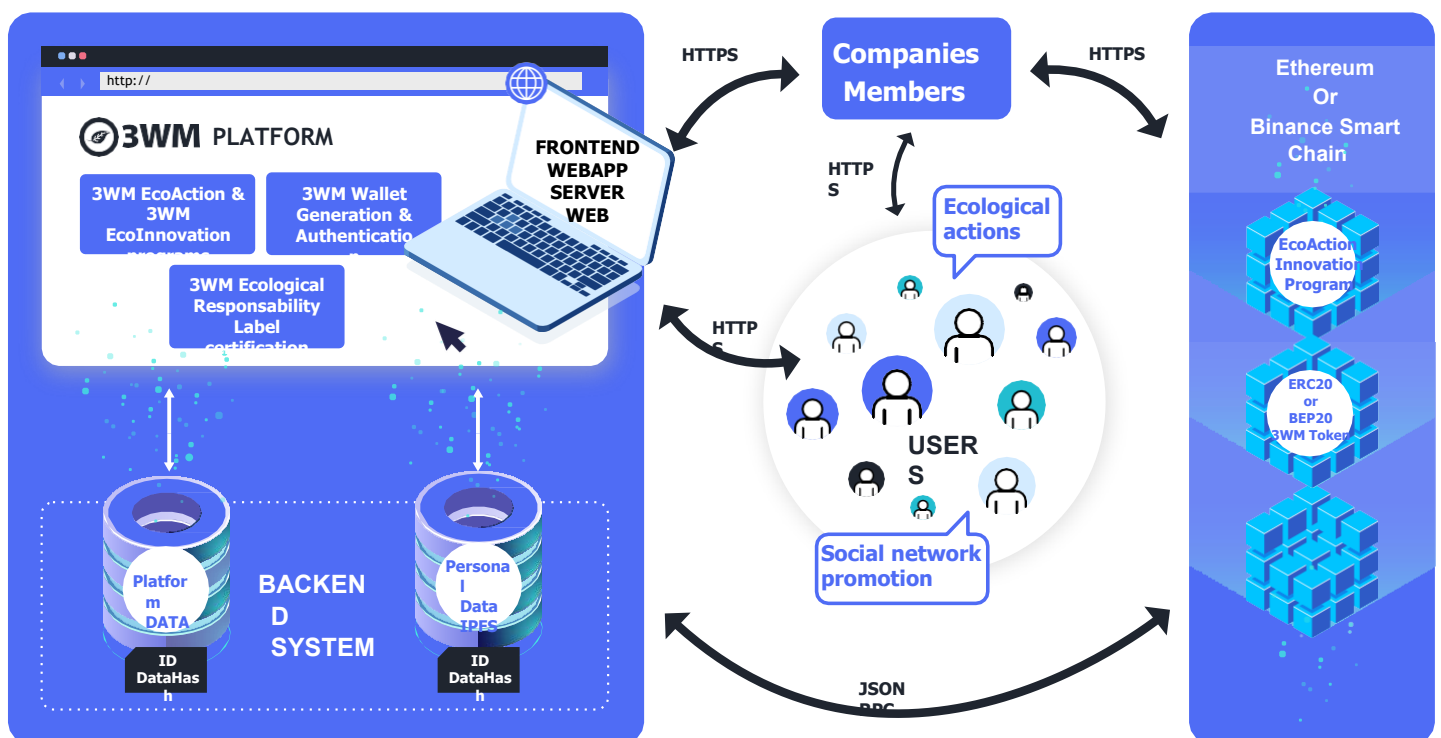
http://

3WM PLATFORM

3WM EcoAction & 3WM EcoInnovation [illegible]

3WM Wallet Generation & Authenticatio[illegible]

3WM Ecological Responsability Label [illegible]

FRONTEND WEBAPP SERVER WEB

HTTPS

Companies Members

HTTPS

Ethereum Or Binance Smart Chain

HTTP S

Ecological actions

EcoAction Innovation Program

HTTP S

USER S

ERC20 or BEP20 3WM Token

Social network promotion

Platfor m DATA

BACKEN D SYSTEM

Persona l Data IPFS

ID DataHas h

ID DataHas h

JSON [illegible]